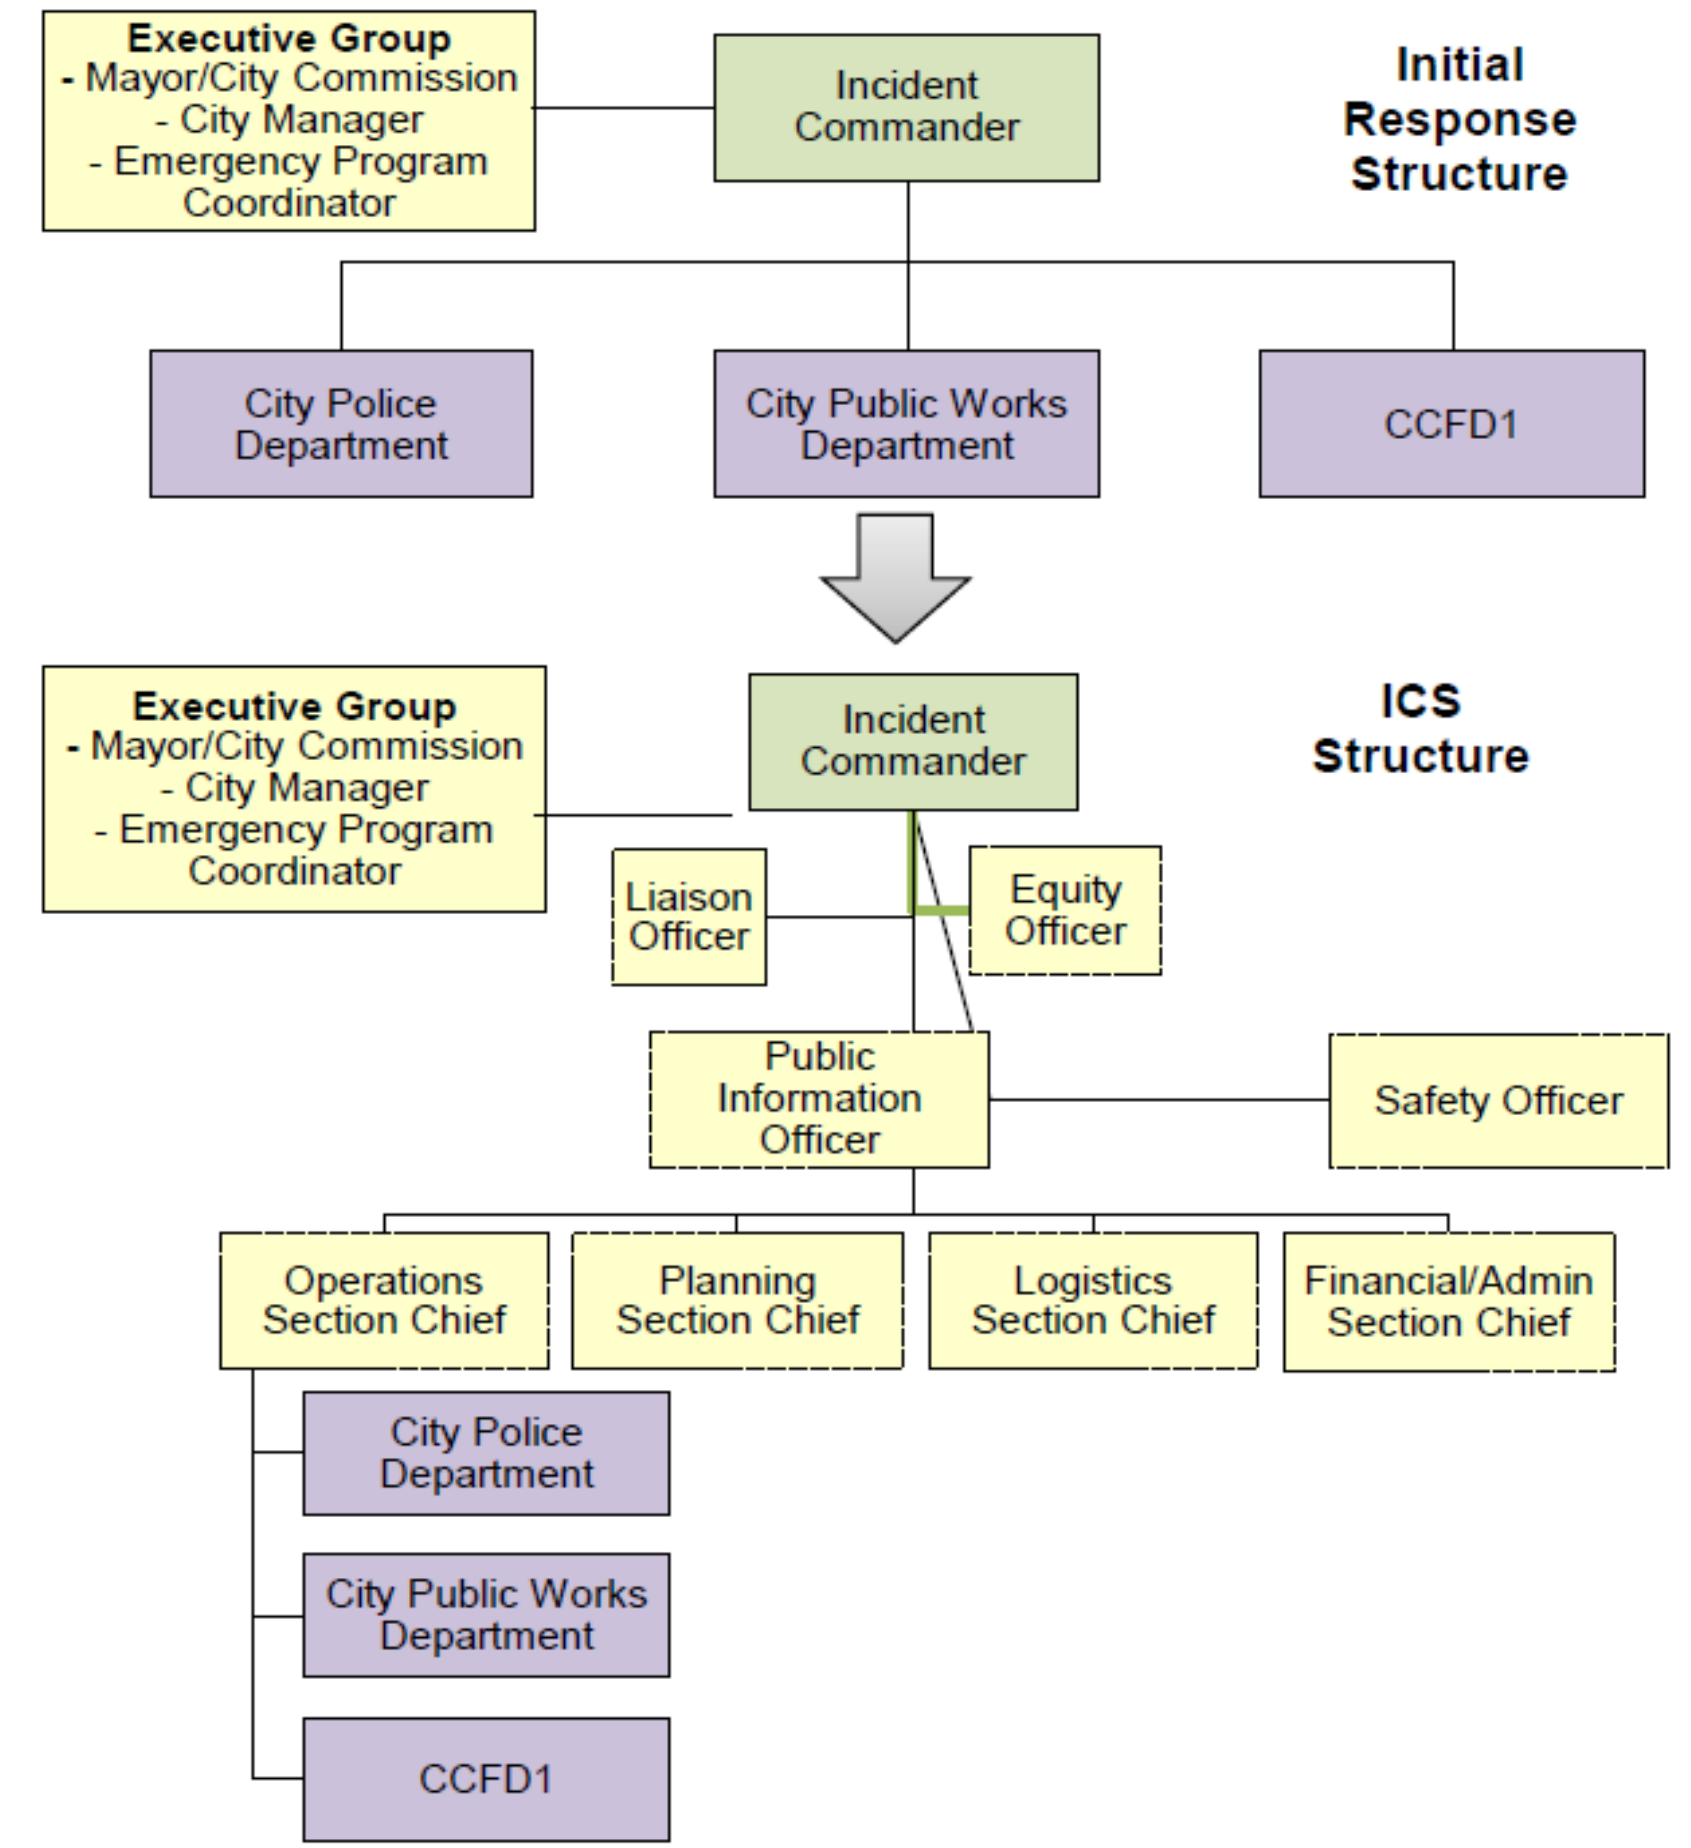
Executive Group
- Mayor/City Commission
- City Manager
- Emergency Program Coordinator

Incident Commander

Initial Response Structure

City Police Department

City Public Works Department

CCFD1

Executive Group
- Mayor/City Commission
- City Manager
- Emergency Program Coordinator

Incident Commander

ICS Structure

Liaison Officer

Equity Officer

Public Information Officer

Safety Officer

Operations Section Chief

Planning Section Chief

Logistics Section Chief

Financial/Admin Section Chief

City Police Department

City Public Works Department

CCFD1